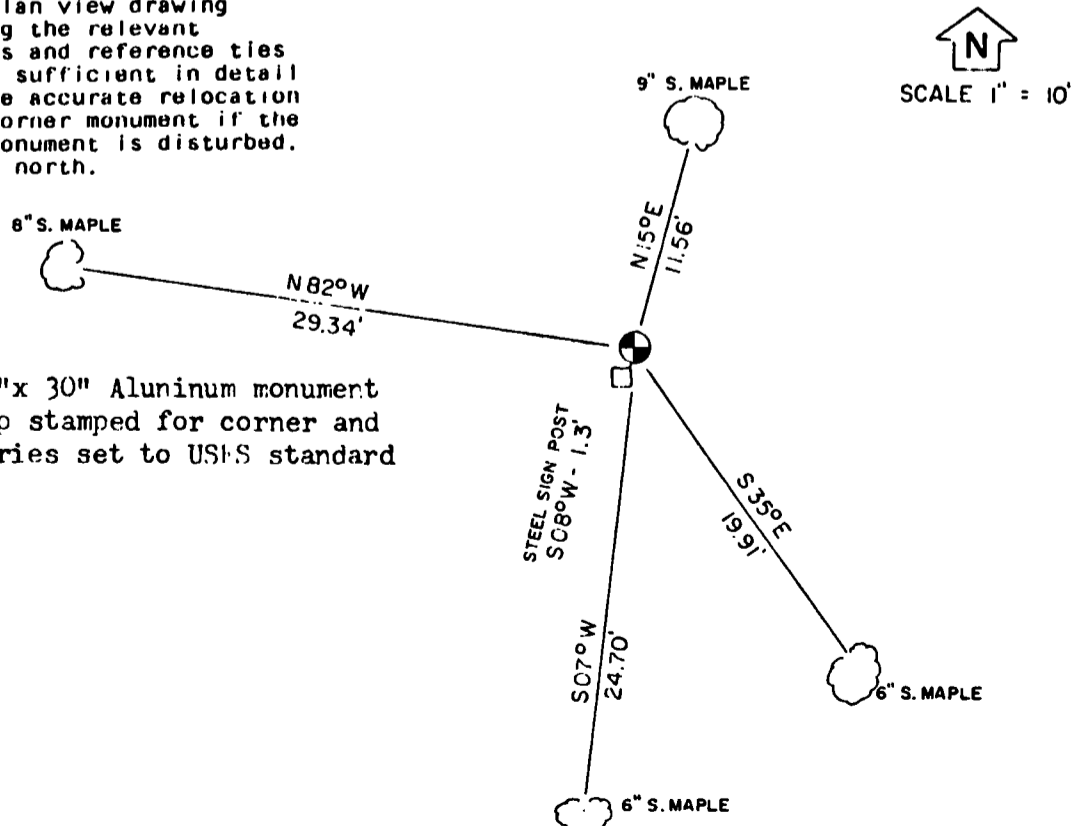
lan view drawing
g the relevant
s and reference ties
sufficient in detail
e accurate relocation
orner monument if the
onument is disturbed.
north.

N

SCALE 1" = 10'

9" S. MAPLE

8" S. MAPLE

N 82° W
29.34'

N 15° E
11.56'

"x 30" Aluninum monument
p stamped for corner and
ries set to USFS standard

STEEL SIGN POST
S 08° W - 1.3'

S 35° E
19.91'

S 07° W
24.70'

6" S. MAPLE

6" S. MAPLE